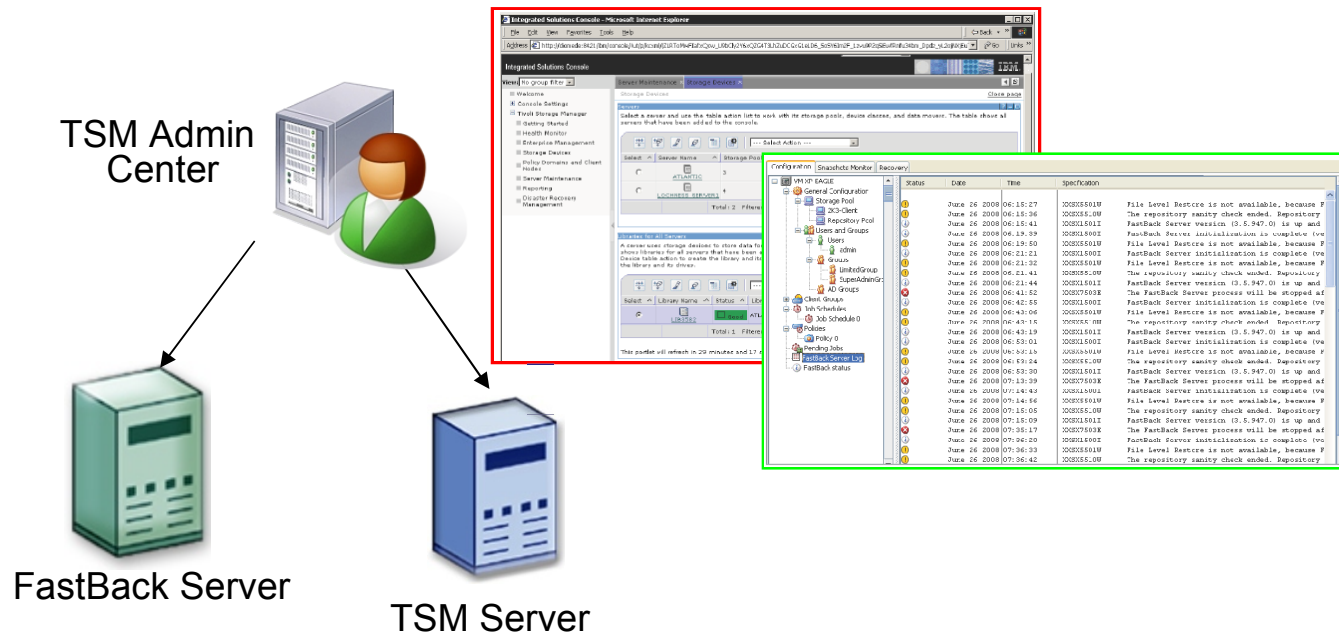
TSM Admin Center

FastBack Server

TSM Server

Integrated Solutions Console - Microsoft Internet Explorer

File Edit View Favorites Tools Help

Address http://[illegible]

Integrated Solutions Console

IBM

View: No group filter

Welcome
Console Settings
Tivoli Storage Manager
Getting Started
Health Monitor
Enterprise Management
Storage Devices
Policy Domains and Client Nodes
Server Maintenance
Reporting
Disaster Recovery Management

Server Maintenance | Storage Devices

Storage Devices

Close page

Servers

Select a server and use the table action list to work with its storage pools, device classes, and data movers. The table shows all servers that have been added to the console.

--- Select Action ---

Select | Server Name | Storage Pool

ATLANTIC | 3

LOCHNESS_SERVER1 | 4

Total: 1 Filtered

Libraries for All Servers

A server uses storage devices to store data for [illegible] shows libraries for all servers that have been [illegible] Device table action to create the library and the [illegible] the library and its drives.

Select | Library Name | Status | Libr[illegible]

LIB1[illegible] | Good | ATL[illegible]

This portlet will refresh in 29 minutes and 17 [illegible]

Configuration | Snapshots Monitor | Recovery

VM XP EAGLE
General Configuration
Storage Pool
2K3-Client
Repository Pool
Users and Groups
Users
admin
Groups
LimitedGroup
SuperAdminGr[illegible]
AD Groups
Client Groups
Job Schedules
Job Schedule 0
Policies
Policy 0
Pending Jobs
FastBack Server Log
FastBack status

| Status | Date | Time | Specification | |
|---|---|---|---|---|
| | June 26 2008 | 06:15:27 | XXSX5501W | File Level Restore is not available, because F |
| | June 26 2008 | 06:15:36 | XXSX55_0W | The repository sanity check ended. Repository |
| | June 26 2008 | 06:15:41 | XXSX1501I | FastBack Server version (3.5.947.0) is up and |
| | June 26 2008 | 06:19:39 | XXSX1500I | FastBack Server initialization is complete (ve |
| | June 26 2008 | 06:19:50 | XXSX5501W | File Level Restore is not available, because F |
| | June 26 2008 | 06:21:21 | XXSX1500I | FastBack Server initialization is complete (ve |
| | June 26 2008 | 06:21:32 | XXSX5501W | File Level Restore is not available, because F |
| | June 26 2008 | 06:21:41 | XXSX55_0W | The repository sanity check ended. Repository |
| | June 26 2008 | 06:21:44 | XXSX1501I | FastBack Server version (3.5.947.0) is up and |
| | June 26 2008 | 06:41:52 | XXSX7503E | The FastBack Server process will be stopped af |
| | June 26 2008 | 06:42:55 | XXSX1500I | FastBack Server initialization is complete (ve |
| | June 26 2008 | 06:43:06 | XXSX5501W | File Level Restore is not available, because F |
| | June 26 2008 | 06:43:15 | XXSX55_0W | The repository sanity check ended. Repository |
| | June 26 2008 | 06:43:19 | XXSX1501I | FastBack Server version (3.5.947.0) is up and |
| | June 26 2008 | 06:53:01 | XXSX1500I | FastBack Server initialization is complete (ve |
| | June 26 2008 | 06:53:16 | XXSX5501W | File Level Restore is not available, because F |
| | June 26 2008 | 06:53:24 | XXSX55_0W | The repository sanity check ended. Repository |
| | June 26 2008 | 06:53:30 | XXSX1501I | FastBack Server version (3.5.947.0) is up and |
| | June 26 2008 | 07:13:39 | XXSX7503E | The FastBack Server process will be stopped af |
| | June 26 2008 | 07:14:43 | XXSX1500I | FastBack Server initialization is complete (ve |
| | June 26 2008 | 07:14:56 | XXSX5501W | File Level Restore is not available, because F |
| | June 26 2008 | 07:15:05 | XXSX55_0W | The repository sanity check ended. Repository |
| | June 26 2008 | 07:15:09 | XXSX1501I | FastBack Server version (3.5.947.0) is up and |
| | June 26 2008 | 07:35:17 | XXSX7503E | The FastBack Server process will be stopped af |
| | June 26 2008 | 07:36:20 | XXSX1500I | FastBack Server initialization is complete (ve |
| | June 26 2008 | 07:36:33 | XXSX5501W | File Level Restore is not available, because F |
| | June 26 2008 | 07:36:42 | XXSX55_0W | The repository sanity check ended. Repository |